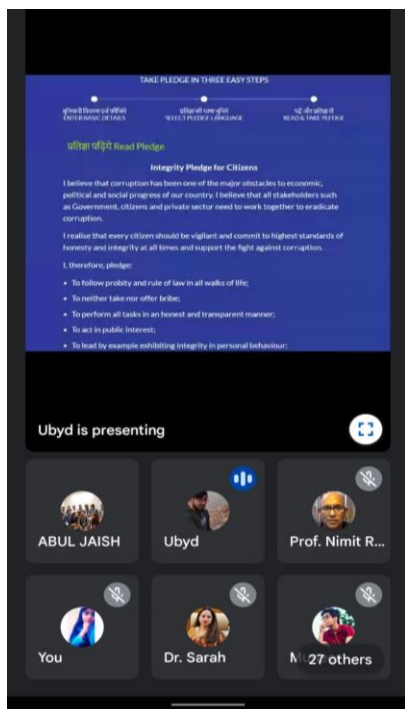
TAKE PLEDGE IN THREE EASY STEPS

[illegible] ENTER BASIC DETAILS

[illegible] SELECT PLEDGE LANGUAGE

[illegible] READ & TAKE PLEDGE

प्रतिज्ञा पढ़िये Read Pledge

Integrity Pledge for Citizens

I believe that corruption has been one of the major obstacles to economic, political and social progress of our country. I believe that all stakeholders such as Government, citizens and private sector need to work together to eradicate corruption.

I realise that every citizen should be vigilant and commit to highest standards of honesty and integrity at all times and support the fight against corruption.

I, therefore, pledge:

• To follow probity and rule of law in all walks of life;
• To neither take nor offer bribe;
• To perform all tasks in an honest and transparent manner;
• To act in public interest;
• To lead by example exhibiting integrity in personal behaviour;

Ubyd is presenting

ABUL JAISH

Ubyd

Prof. Nimit R...

You

Dr. Sarah

M

27 others